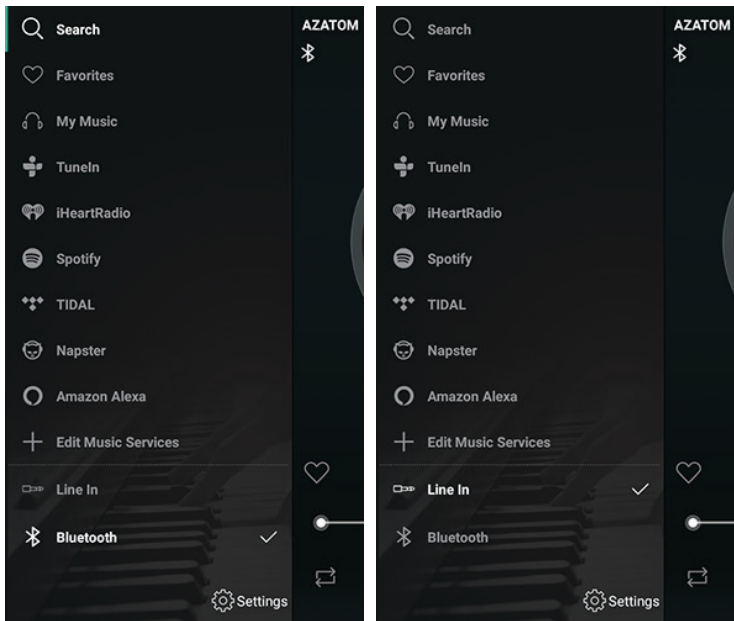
Search
Favorites
My Music
TuneIn
iHeartRadio
Spotify
TIDAL
Napster
Amazon Alexa
Edit Music Services
Line In
Bluetooth
Settings

AZATOM

Search
Favorites
My Music
TuneIn
iHeartRadio
Spotify
TIDAL
Napster
Amazon Alexa
Edit Music Services
Line In
Bluetooth
Settings

AZATOM